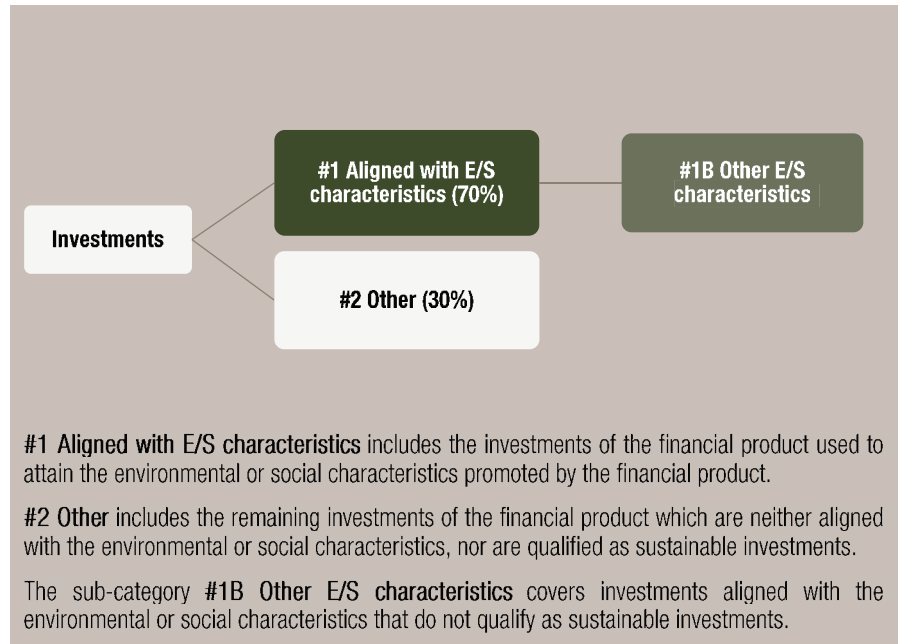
Investments

#1 Aligned with E/S characteristics (70%)

#1B Other E/S characteristics

#2 Other (30%)

#1 Aligned with E/S characteristics includes the investments of the financial product used to attain the environmental or social characteristics promoted by the financial product.

#2 Other includes the remaining investments of the financial product which are neither aligned with the environmental or social characteristics, nor are qualified as sustainable investments.

The sub-category #1B Other E/S characteristics covers investments aligned with the environmental or social characteristics that do not qualify as sustainable investments.